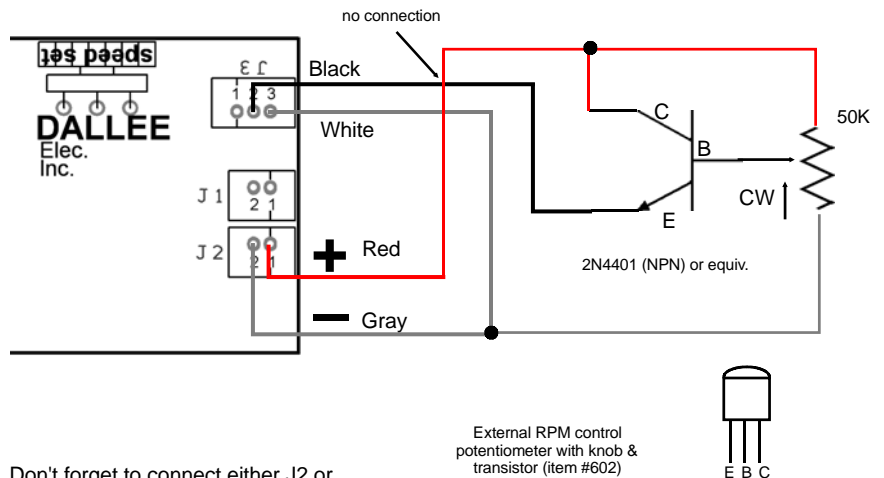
no connection

speed set

J 3

1 2 3

DALLEE
Elec.
Inc.

Black

White

J 1

2 1

J 2

2 1

+ Red

— Gray

C

B

E

50K

CW

2N4401 (NPN) or equiv.

External RPM control potentiometer with knob & transistor (item #602)

E B C

Don't forget to connect either J2 or